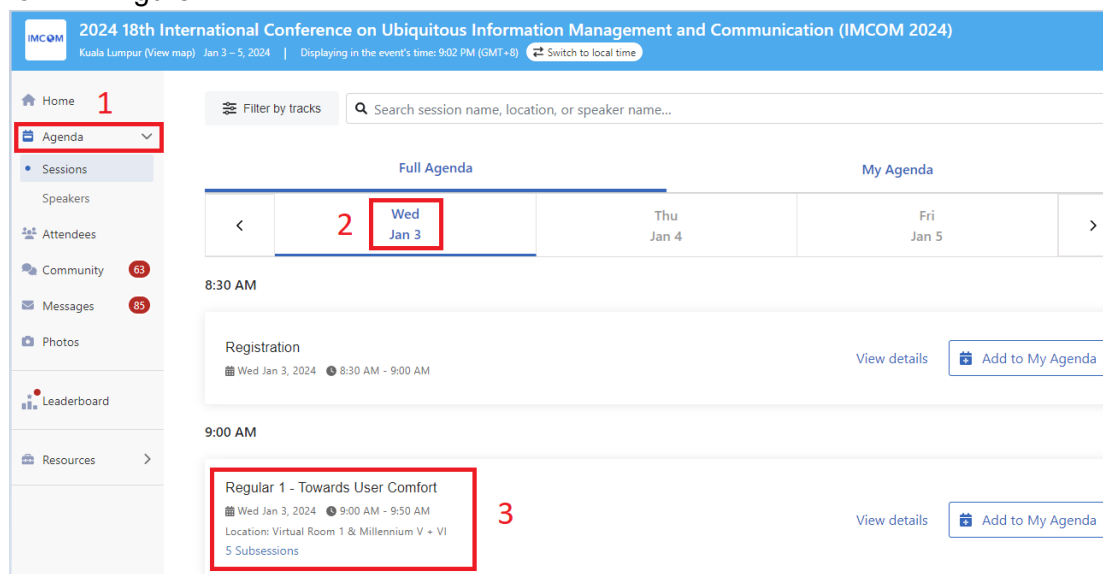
IMCOM

2024 18th International Conference on Ubiquitous Information Management and Communication (IMCOM 2024)

Kuala Lumpur (View map) Jan 3 – 5, 2024 | Displaying in the event's time: 9:02 PM (GMT+8) Switch to local time

Home 1

Agenda

Sessions

Speakers

Attendees

Community 63

Messages 85

Photos

Leaderboard

Resources

Filter by tracks

Search session name, location, or speaker name...

Full Agenda

My Agenda

2

Wed Jan 3

Thu Jan 4

Fri Jan 5

8:30 AM

Registration

Wed Jan 3, 2024 8:30 AM - 9:00 AM

View details

Add to My Agenda

9:00 AM

Regular 1 - Towards User Comfort

Wed Jan 3, 2024 9:00 AM - 9:50 AM

Location: Virtual Room 1 & Millennium V + VI

5 Subsessions

3

View details

Add to My Agenda